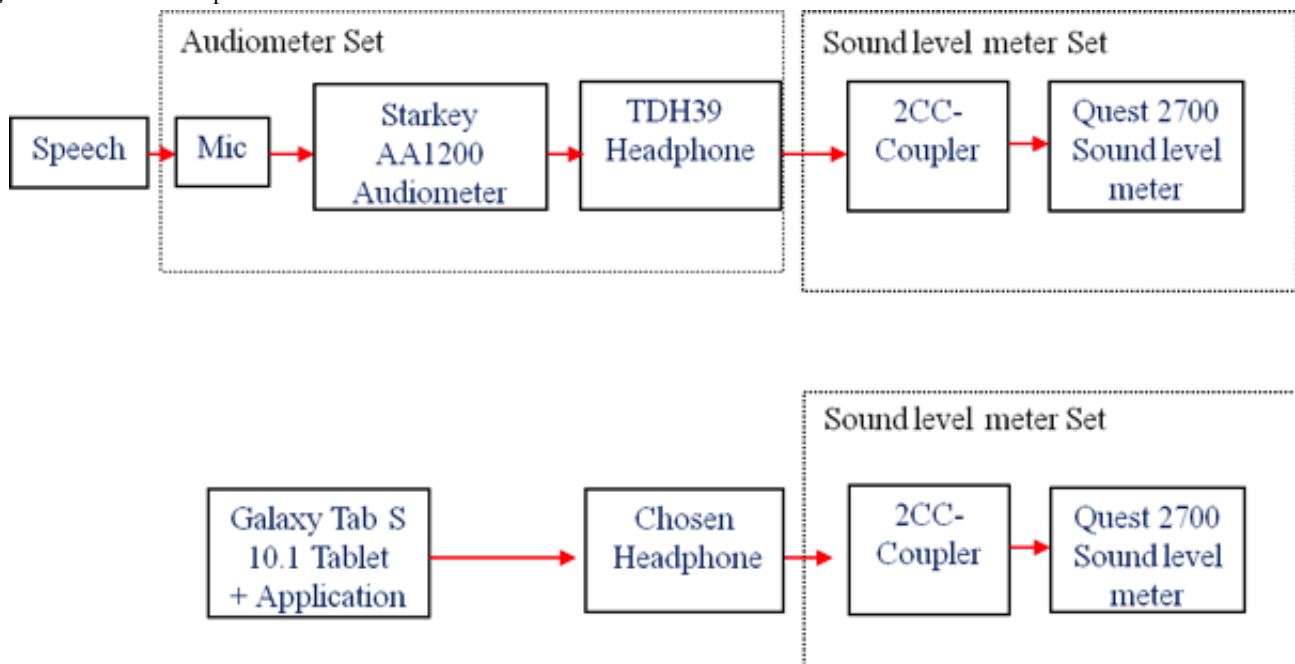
Audiometer Set

Speech

Mic

Starkey AA1200 Audiometer

TDH39 Headphone

Sound level meter Set

2CC-Coupler

Quest 2700 Sound level meter

Galaxy Tab S 10.1 Tablet + Application

Chosen Headphone

Sound level meter Set

2CC-Coupler

Quest 2700 Sound level meter